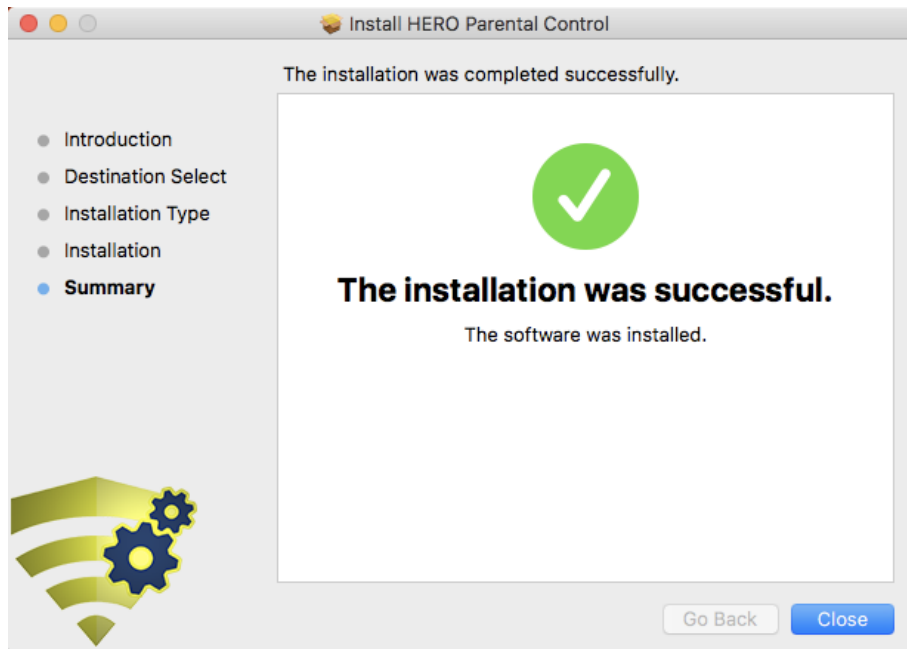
Install HERO Parental Control

The installation was completed successfully.

Introduction
Destination Select
Installation Type
Installation
Summary

The installation was successful.

The software was installed.

Go Back
Close